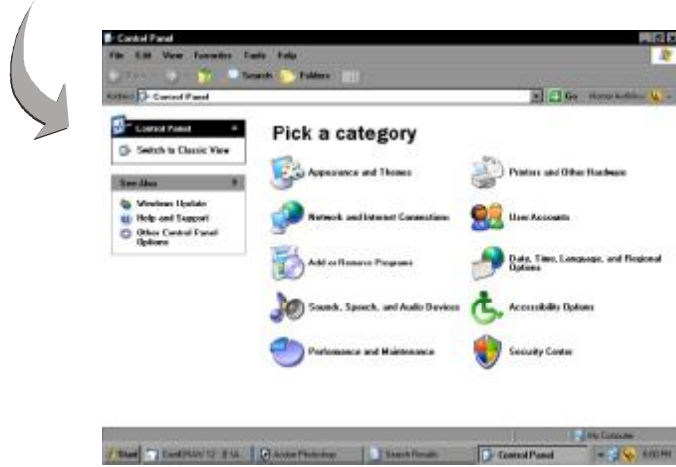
Control Panel

File Edit View Favorites Tools Help

Back Search Folders

Address Control Panel Go

Control Panel

Switch to Classic View

See Also

Windows Update

Help and Support

Other Control Panel Options

Pick a category

Appearance and Themes

Printers and Other Hardware

Network and Internet Connections

User Accounts

Add or Remove Programs

Date, Time, Language, and Regional Options

Sounds, Speech, and Audio Devices

Accessibility Options

Performance and Maintenance

Security Center

My Computer

Start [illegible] Adobe Photoshop Search Results Control Panel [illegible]